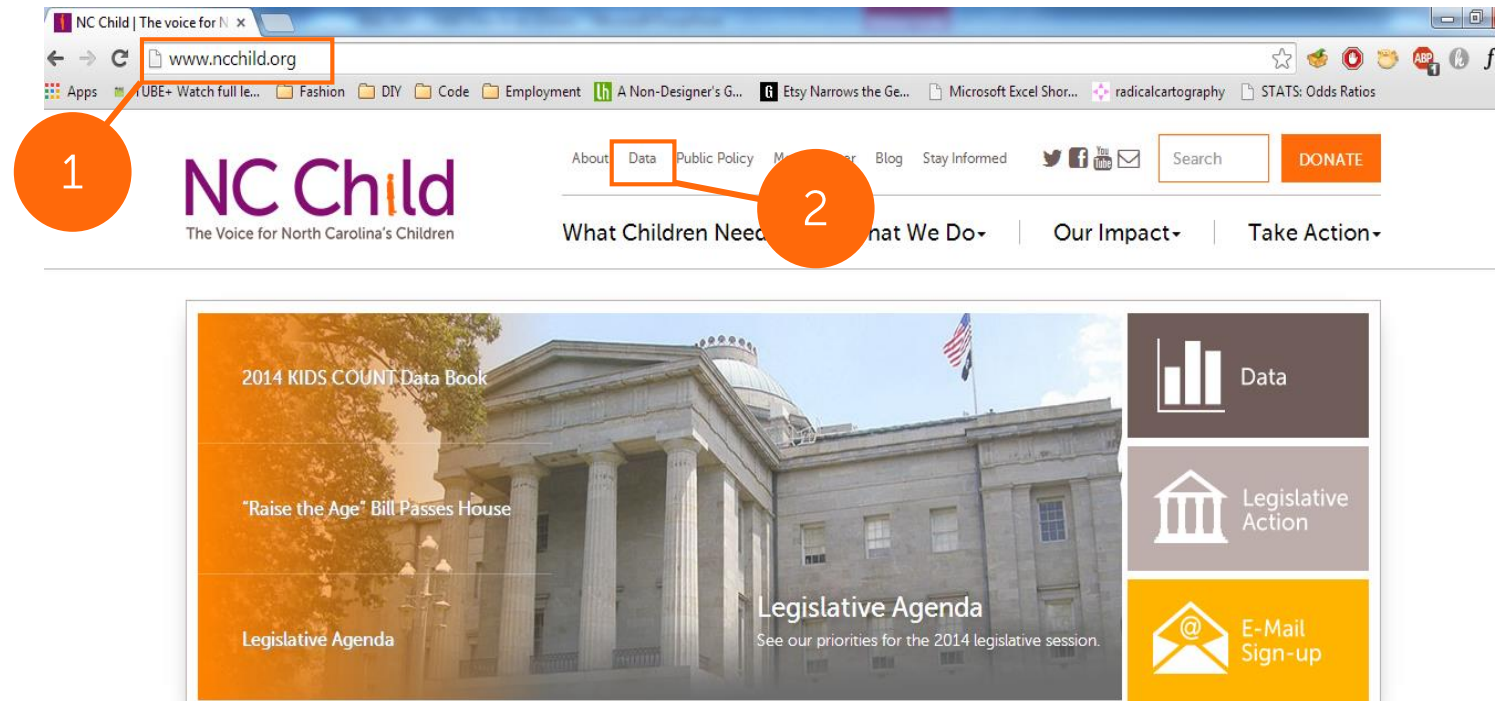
NC Child | The voice for N ×

www.ncchild.org

Apps TUBE+ Watch full le... Fashion DIY Code Employment A Non-Designer's G... Etsy Narrows the Ge... Microsoft Excel Shor... radicalcartography STATS: Odds Ratios

1

NC Child
The Voice for North Carolina's Children

About Data Public Policy M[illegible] Blog Stay Informed

Search DONATE

2

What Children Need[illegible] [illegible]hat We Do Our Impact Take Action

2014 KIDS COUNT Data Book

"Raise the Age" Bill Passes House

Legislative Agenda

Legislative Agenda
See our priorities for the 2014 legislative session.

Data

Legislative Action

E-Mail Sign-up